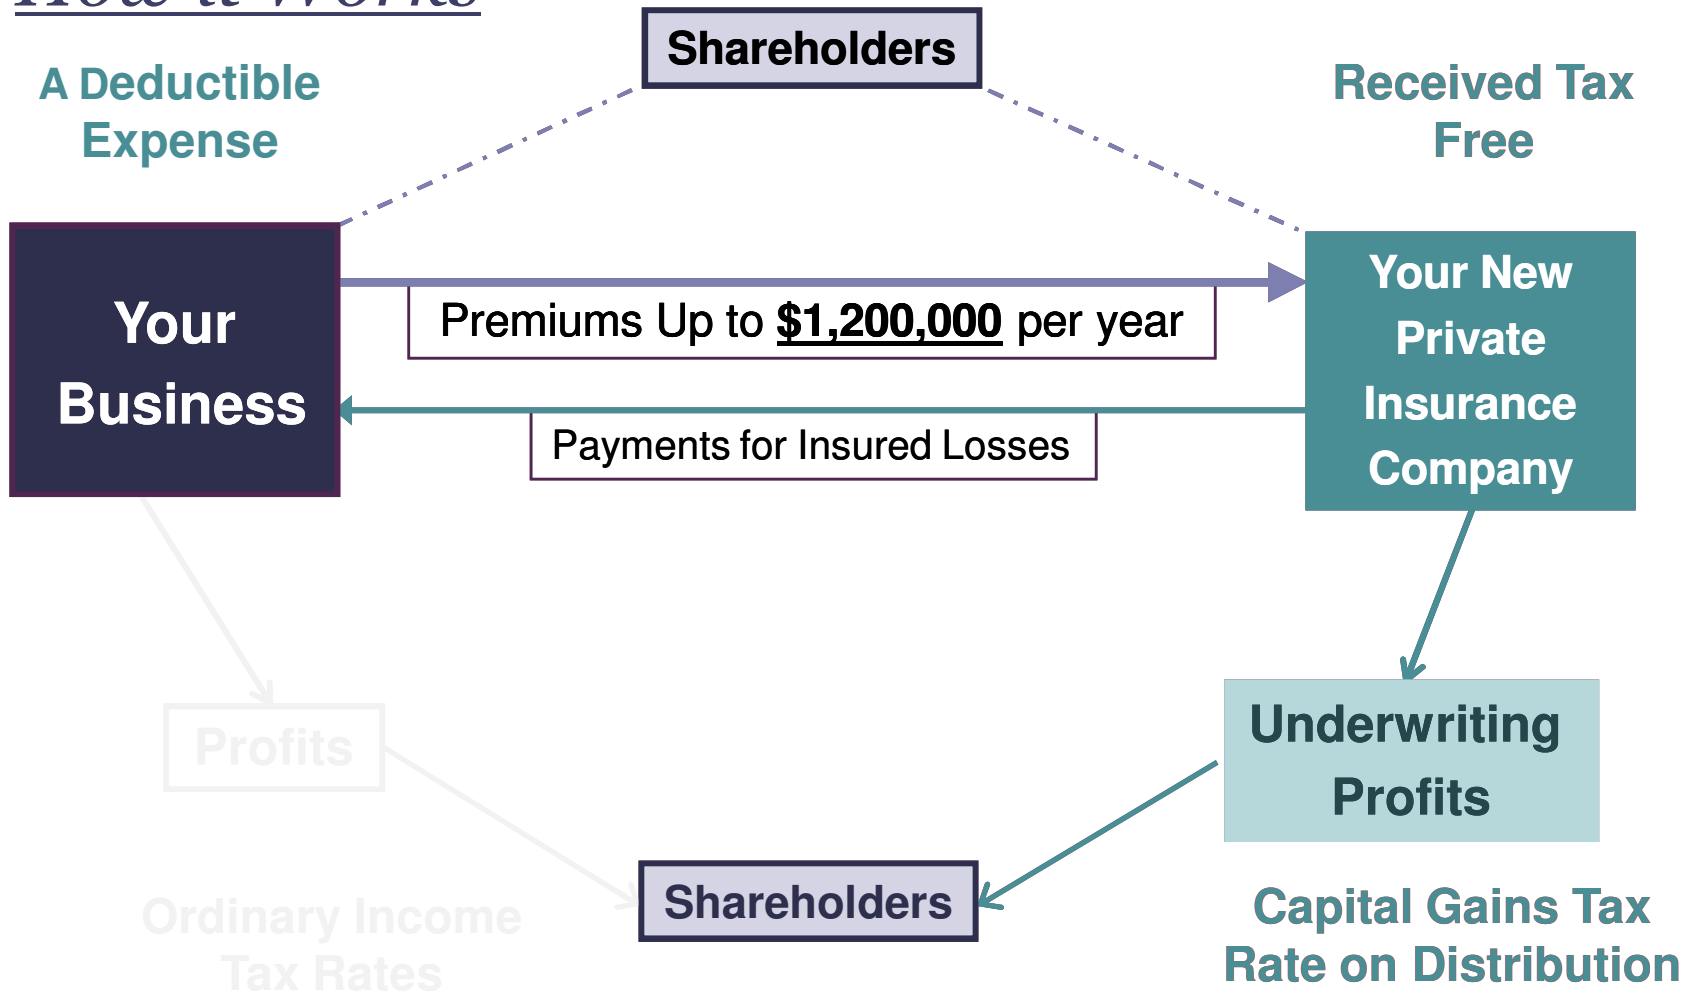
How it Works

Shareholders

A Deductible Expense

Received Tax Free

Your Business

Premiums Up to **$1,200,000** per year

Payments for Insured Losses

Your New Private Insurance Company

Underwriting Profits

Profits

Shareholders

Ordinary Income Tax Rates

Capital Gains Tax Rate on Distribution